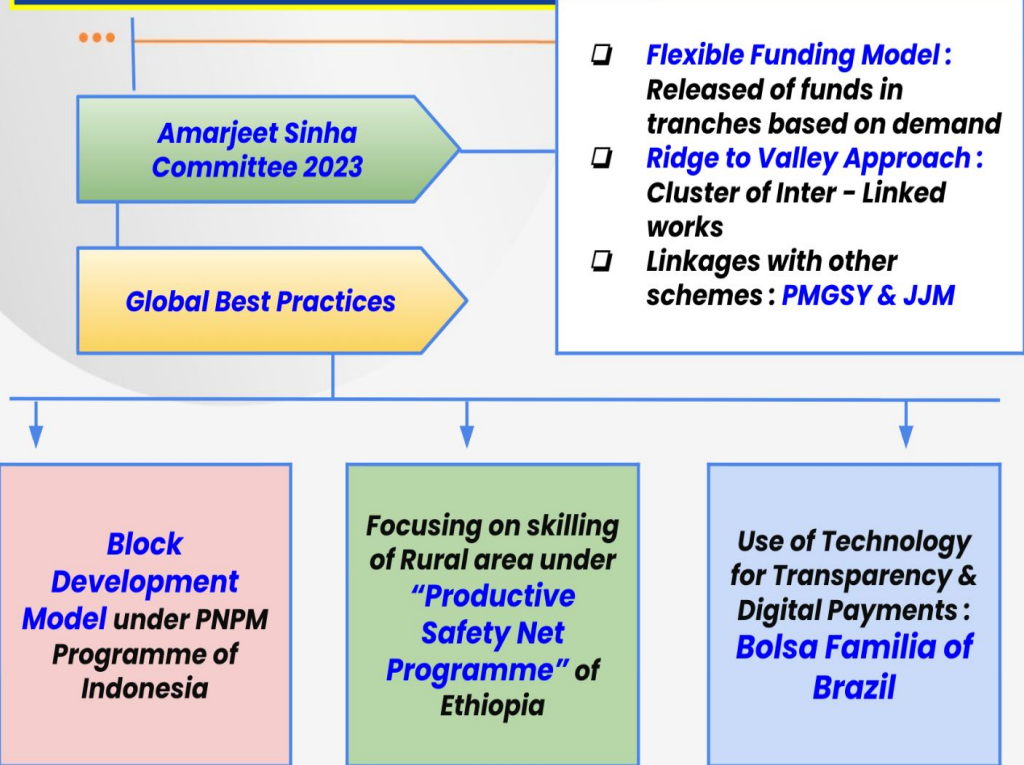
Amarjeet Sinha Committee 2023

Flexible Funding Model : Released of funds in tranches based on demand

Ridge to Valley Approach : Cluster of Inter - Linked works

Linkages with other schemes : PMGSY & JJM

Global Best Practices

Block Development Model under PNPM Programme of Indonesia

Focusing on skilling of Rural area under "Productive Safety Net Programme" of Ethiopia

Use of Technology for Transparency & Digital Payments : Bolsa Familia of Brazil